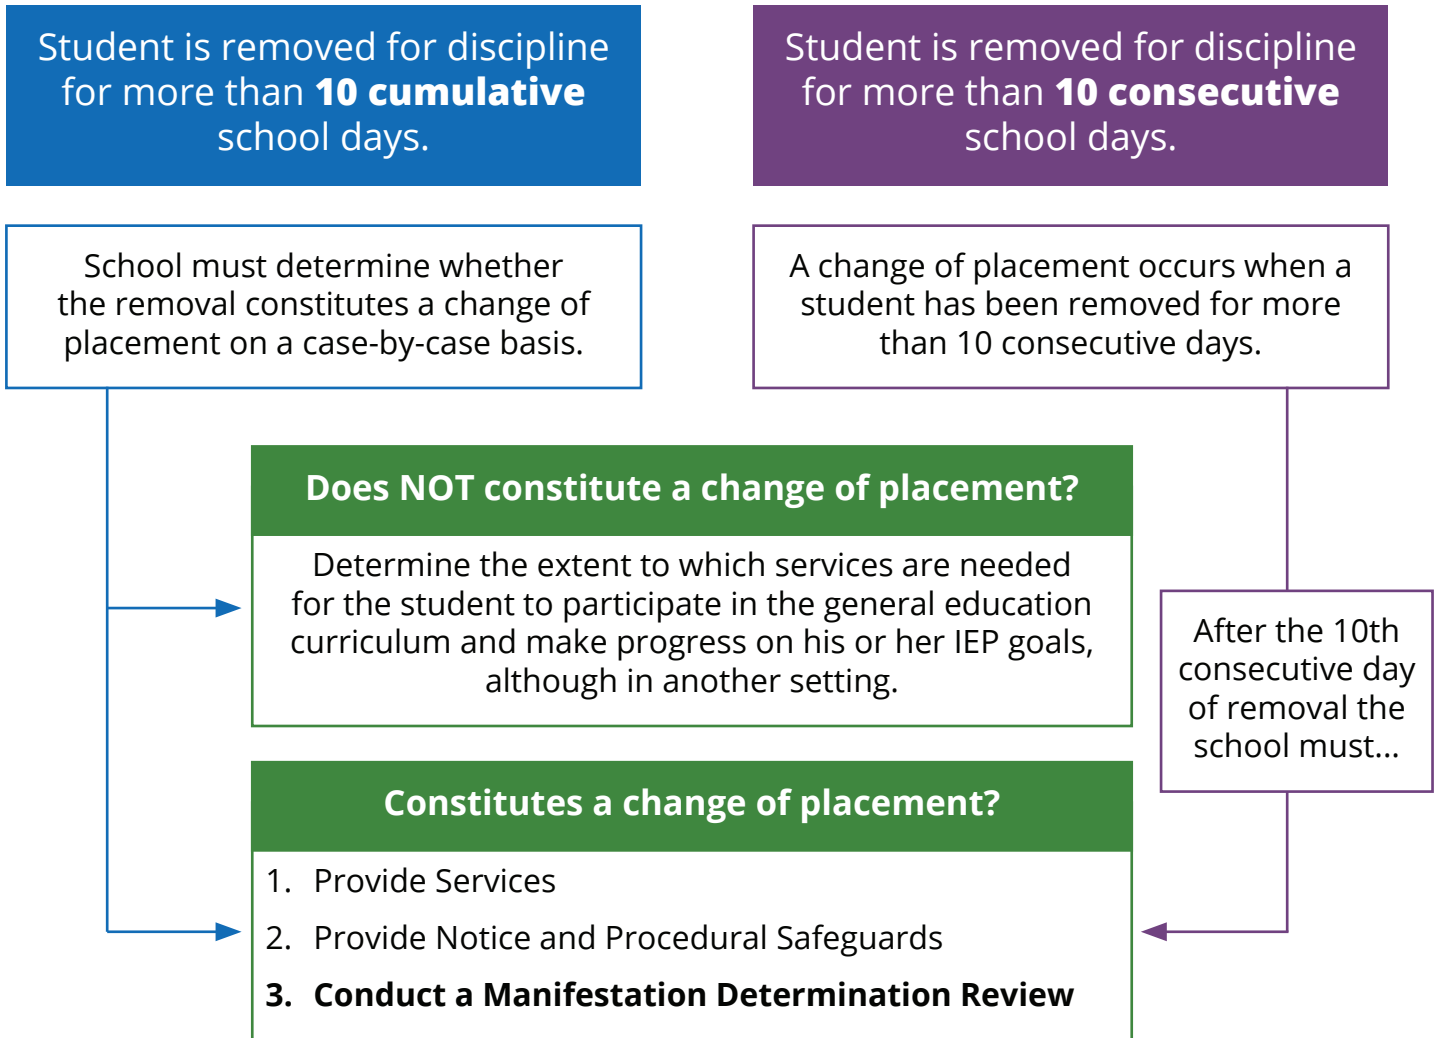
Student is removed for discipline for more than **10 cumulative** school days.

Student is removed for discipline for more than **10 consecutive** school days.

School must determine whether the removal constitutes a change of placement on a case-by-case basis.

A change of placement occurs when a student has been removed for more than 10 consecutive days.

**Does NOT constitute a change of placement?**

Determine the extent to which services are needed for the student to participate in the general education curriculum and make progress on his or her IEP goals, although in another setting.

After the 10th consecutive day of removal the school must...

**Constitutes a change of placement?**

1. Provide Services
2. Provide Notice and Procedural Safeguards
3. **Conduct a Manifestation Determination Review**